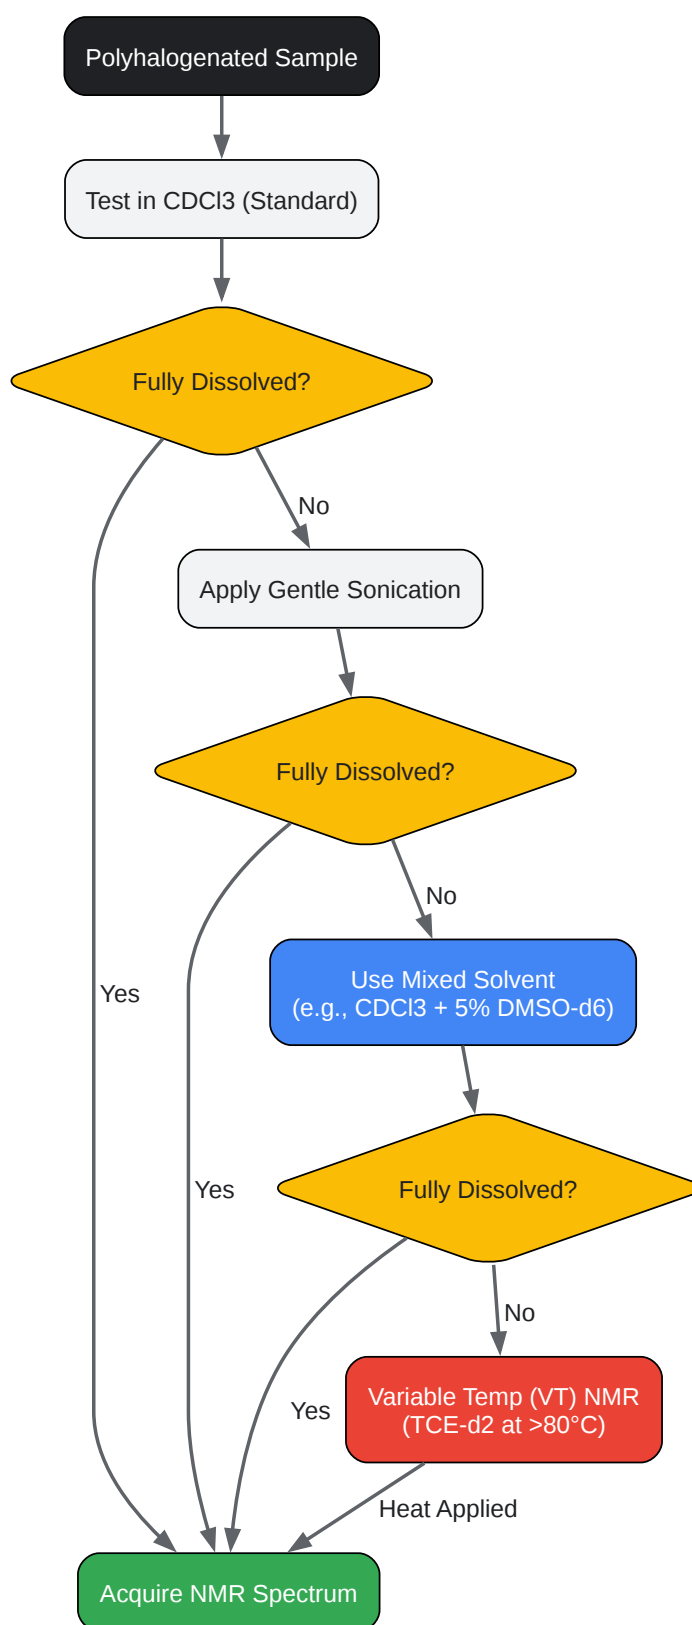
Polyhalogenated Sample

Test in CDCl3 (Standard)

Fully Dissolved?

No

Apply Gentle Sonication

Fully Dissolved?

No

Use Mixed Solvent
(e.g., CDCl3 + 5% DMSO-d6)

Yes

Fully Dissolved?

Yes

No

Yes

Variable Temp (VT) NMR
(TCE-d2 at >80°C)

Heat Applied

Acquire NMR Spectrum